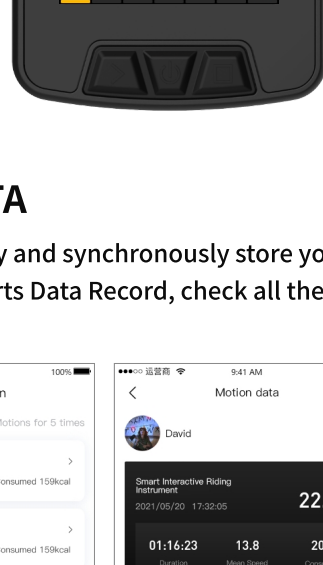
TA

y and synchronously store yo
rts Data Record, check all the

100%
n
otions for 5 times
>
onsumed 159kcal
>
onsumed 159kcal

●●○○ 运营商
9:41 AM
<
Motion data
David
Smart Interactive Riding Instrument
2021/05/20 17:32:05
22
01:16:23
Duration
13.8
Mean Speed
20
Cons